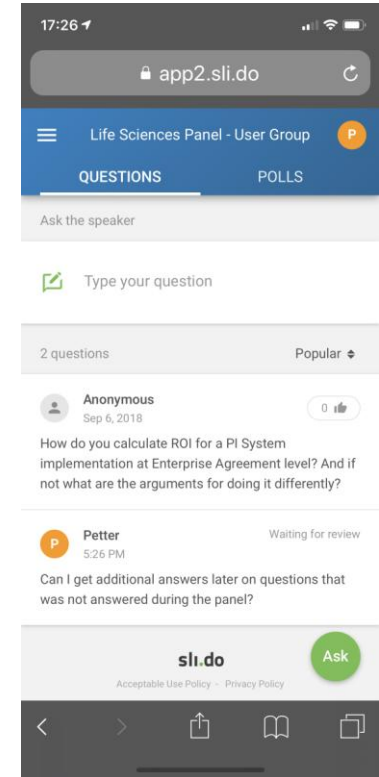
17:26

app2.sli.do

Life Sciences Panel - User Group

P

QUESTIONS

POLLS

Ask the speaker

Type your question

2 questions

Popular

Anonymous
Sep 6, 2018

0

How do you calculate ROI for a PI System implementation at Enterprise Agreement level? And if not what are the arguments for doing it differently?

P

Petter
5:26 PM

Waiting for review

Can I get additional answers later on questions that was not answered during the panel?

slı.do

Ask

Acceptable Use Policy · Privacy Policy